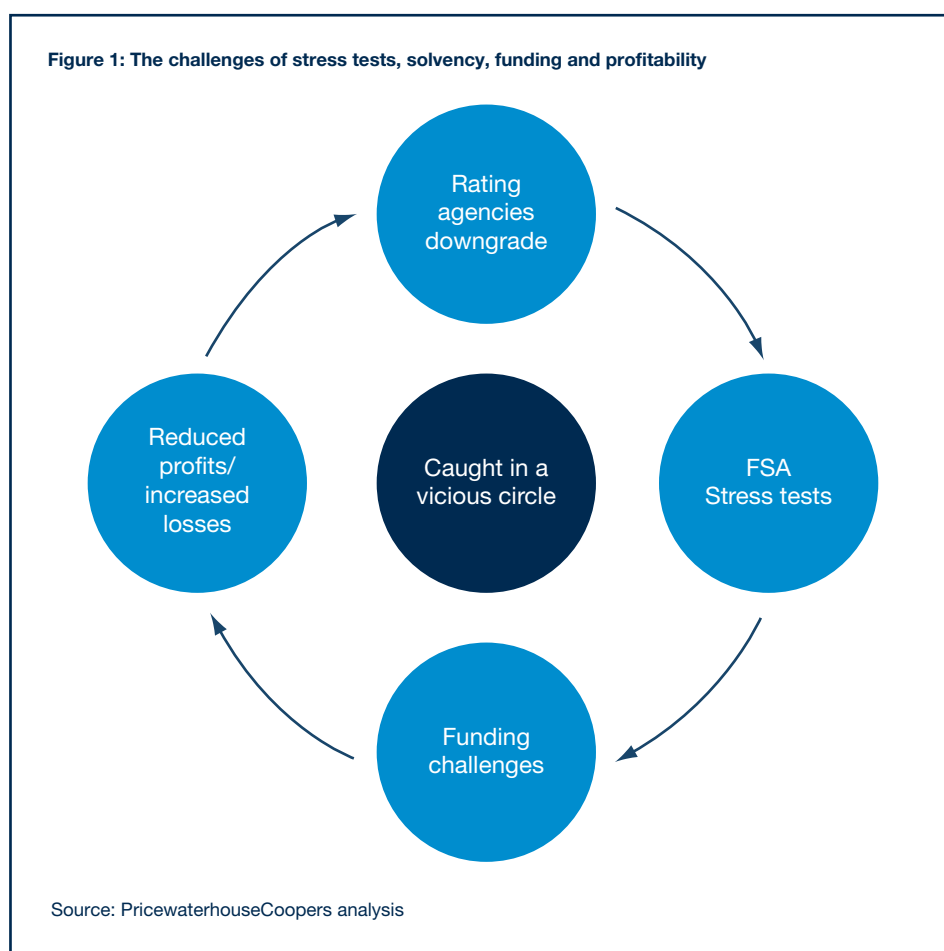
Figure 1: The challenges of stress tests, solvency, funding and profitability

Rating agencies downgrade

FSA Stress tests

Funding challenges

Reduced profits/ increased losses

Caught in a vicious circle

Source: PricewaterhouseCoopers analysis